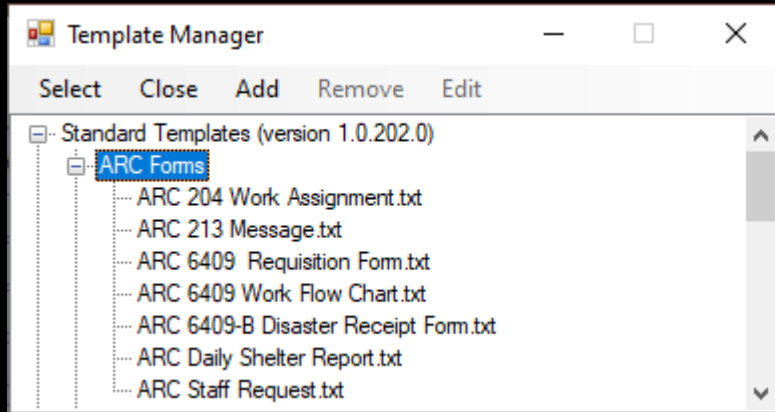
Template Manager

Select Close Add Remove Edit

Standard Templates (version 1.0.202.0)
ARC Forms
ARC 204 Work Assignment.txt
ARC 213 Message.txt
ARC 6409 Requisition Form.txt
ARC 6409 Work Flow Chart.txt
ARC 6409-B Disaster Receipt Form.txt
ARC Daily Shelter Report.txt
ARC Staff Request.txt